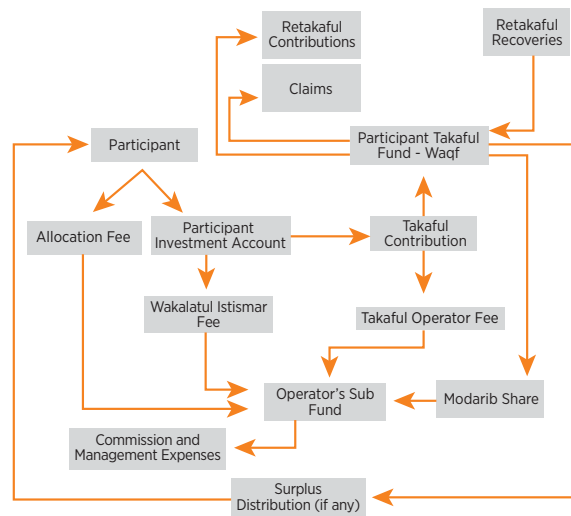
Retakaful Contributions

Retakaful Recoveries

Claims

Participant Takaful Fund - Waqf

Participant

Allocation Fee

Participant Investment Account

Takaful Contribution

Wakalatul Istismar Fee

Takaful Operator Fee

Operator's Sub Fund

Modarib Share

Commission and Management Expenses

Surplus Distribution (if any)